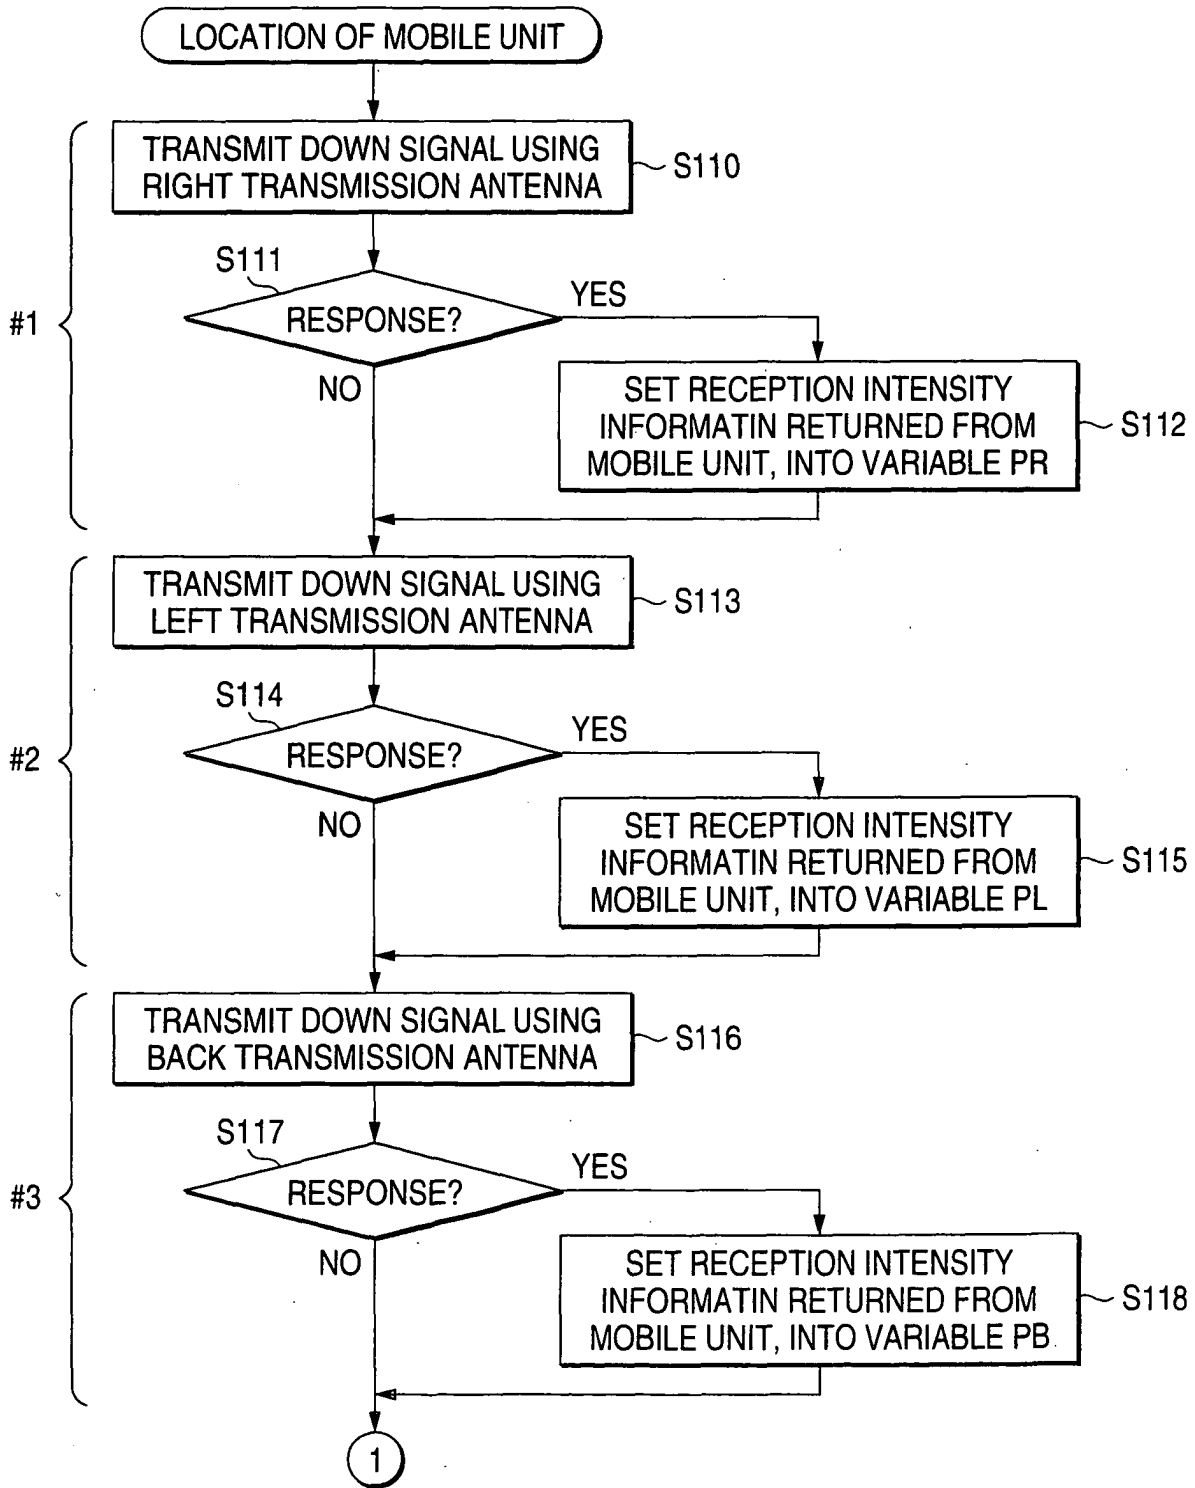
LOCATION OF MOBILE UNIT

#1

TRANSMIT DOWN SIGNAL USING RIGHT TRANSMISSION ANTENNA

S110

S111

RESPONSE?

YES

NO

SET RECEPTION INTENSITY INFORMATIN RETURNED FROM MOBILE UNIT, INTO VARIABLE PR

S112

#2

TRANSMIT DOWN SIGNAL USING LEFT TRANSMISSION ANTENNA

S113

S114

RESPONSE?

YES

NO

SET RECEPTION INTENSITY INFORMATIN RETURNED FROM MOBILE UNIT, INTO VARIABLE PL

S115

#3

TRANSMIT DOWN SIGNAL USING BACK TRANSMISSION ANTENNA

S116

S117

RESPONSE?

YES

NO

SET RECEPTION INTENSITY INFORMATIN RETURNED FROM MOBILE UNIT, INTO VARIABLE PB

S118

1